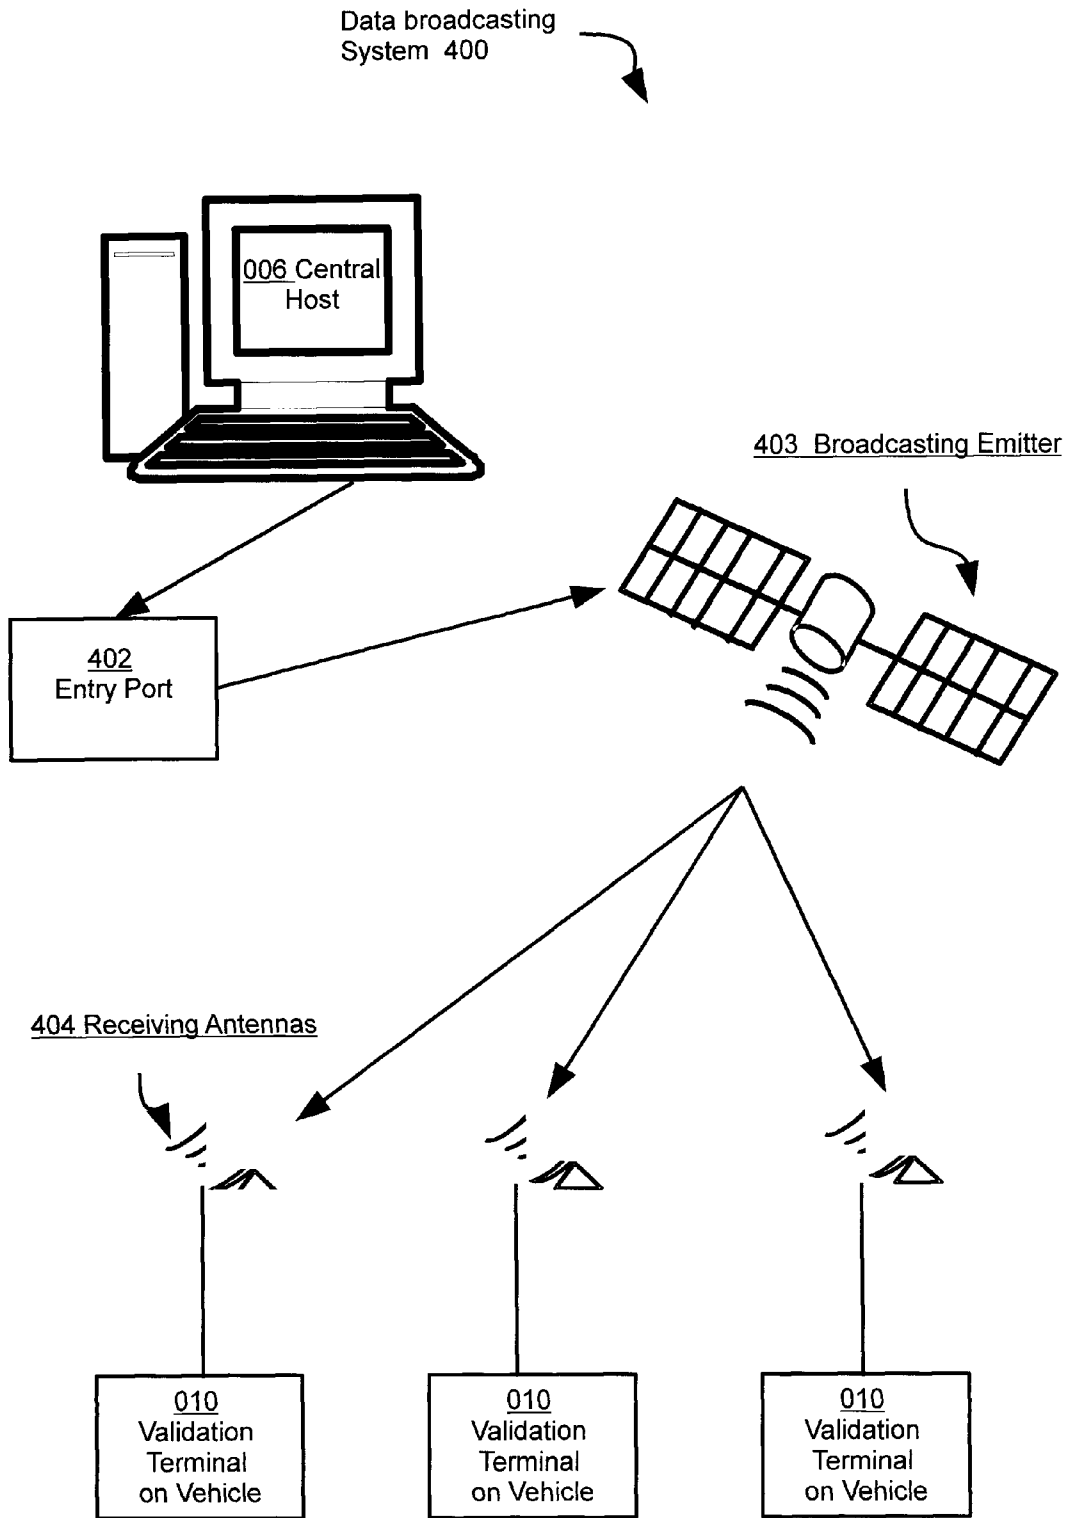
Data broadcasting
System 400

006 Central
Host

403 Broadcasting Emitter

402
Entry Port

404 Receiving Antennas

010
Validation
Terminal
on Vehicle

010
Validation
Terminal
on Vehicle

010
Validation
Terminal
on Vehicle